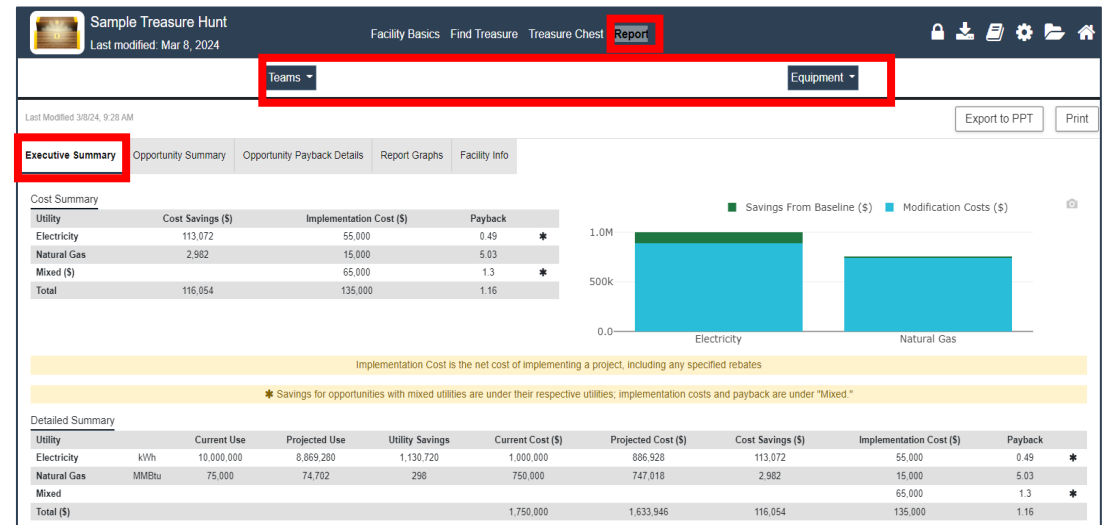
Sample Treasure Hunt
Last modified: Mar 8, 2024

Facility Basics Find Treasure Treasure Chest Report

Teams

Equipment

Last Modified 3/8/24, 9:28 AM

Export to PPT

Print

Executive Summary Opportunity Summary Opportunity Payback Details Report Graphs Facility Info

Cost Summary

| Utility | Cost Savings ($) | Implementation Cost ($) | Payback | |
|---|---|---|---|---|
| Electricity | 113,072 | 55,000 | 0.49 | ✱ |
| Natural Gas | 2,982 | 15,000 | 5.03 | |
| Mixed ($) | | 65,000 | 1.3 | ✱ |
| Total | 116,054 | 135,000 | 1.16 | |

Savings From Baseline ($) Modification Costs ($)

1.0M
500k
0.0
Electricity
Natural Gas

Implementation Cost is the net cost of implementing a project, including any specified rebates

✱ Savings for opportunities with mixed utilities are under their respective utilities; implementation costs and payback are under "Mixed."

Detailed Summary

| Utility | | Current Use | Projected Use | Utility Savings | Current Cost ($) | Projected Cost ($) | Cost Savings ($) | Implementation Cost ($) | Payback | |
|---|---|---|---|---|---|---|---|---|---|---|
| Electricity | kWh | 10,000,000 | 8,869,280 | 1,130,720 | 1,000,000 | 886,928 | 113,072 | 55,000 | 0.49 | ✱ |
| Natural Gas | MMBtu | 75,000 | 74,702 | 298 | 750,000 | 747,018 | 2,982 | 15,000 | 5.03 | |
| Mixed | | | | | | | | 65,000 | 1.3 | ✱ |
| Total ($) | | | | | 1,750,000 | 1,633,946 | 116,054 | 135,000 | 1.16 | |